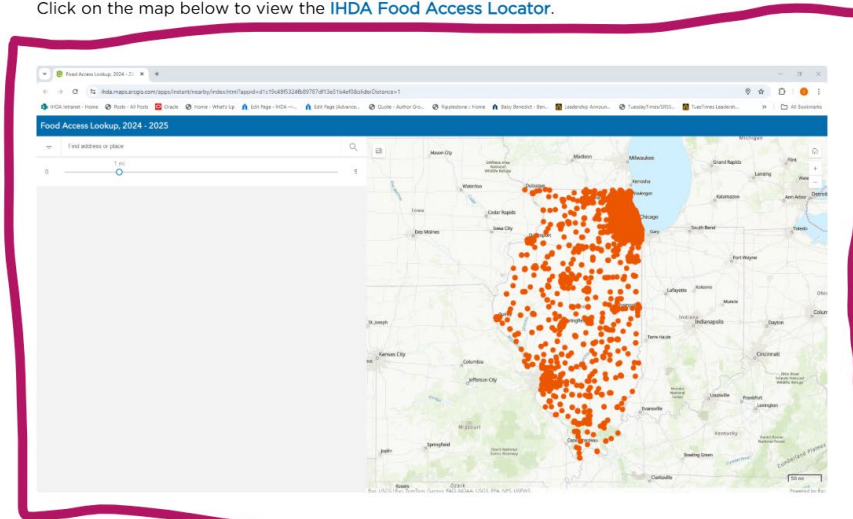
Click on the map below to view the IHDA Food Access Locator.

Food Access Lookup, 2024 - 2...

ihda.maps.arcgis.com/apps/instant/nearby/index.html?appid=d1c19c49f5324fb89787df13e51b4ef0&defaultDistance=1

IHDA Intranet - Home | Posts - All Posts | Oracle | Home - What's Up | Edit Page - IHDA -... | Edit Page (Advance... | Quote - Author Gro... | Ripplestone / Home | Baby Benedict - Ben... | Leadership Announ... | TuesdayTimes/SRIS... | TuesTimes Leadersh... | All Bookmarks

Food Access Lookup, 2024 - 2025

Find address or place

1 mi

0

5

Mason City
Madison
Milwaukee
Grand Rapids
Flint
Lansing
Waterloo
Kenosha
Kalamazoo
Ann Arbor
Detroit
Cedar Rapids
Chicago
Iowa
South Bend
Toledo
Des Moines
Iowa City
Gary
Fort Wayne
Lafayette
Kokomo
Muncie
Indiana
Indianapolis
Dayton
Ohio
St. Joseph
Terre Haute
Kansas City
Columbia
Cincinnati
Jefferson City
Louisville
Frankfort
Lexington
Evansville
Missouri
Kentucky
Springfield
Bowling Green
Clarksville
Cumberland Plateau
50 mi
Esri, USGS, Esri, TomTom, Garmin, FAO, NOAA, USGS, EPA, NPS, USFWS
Powered by Esri